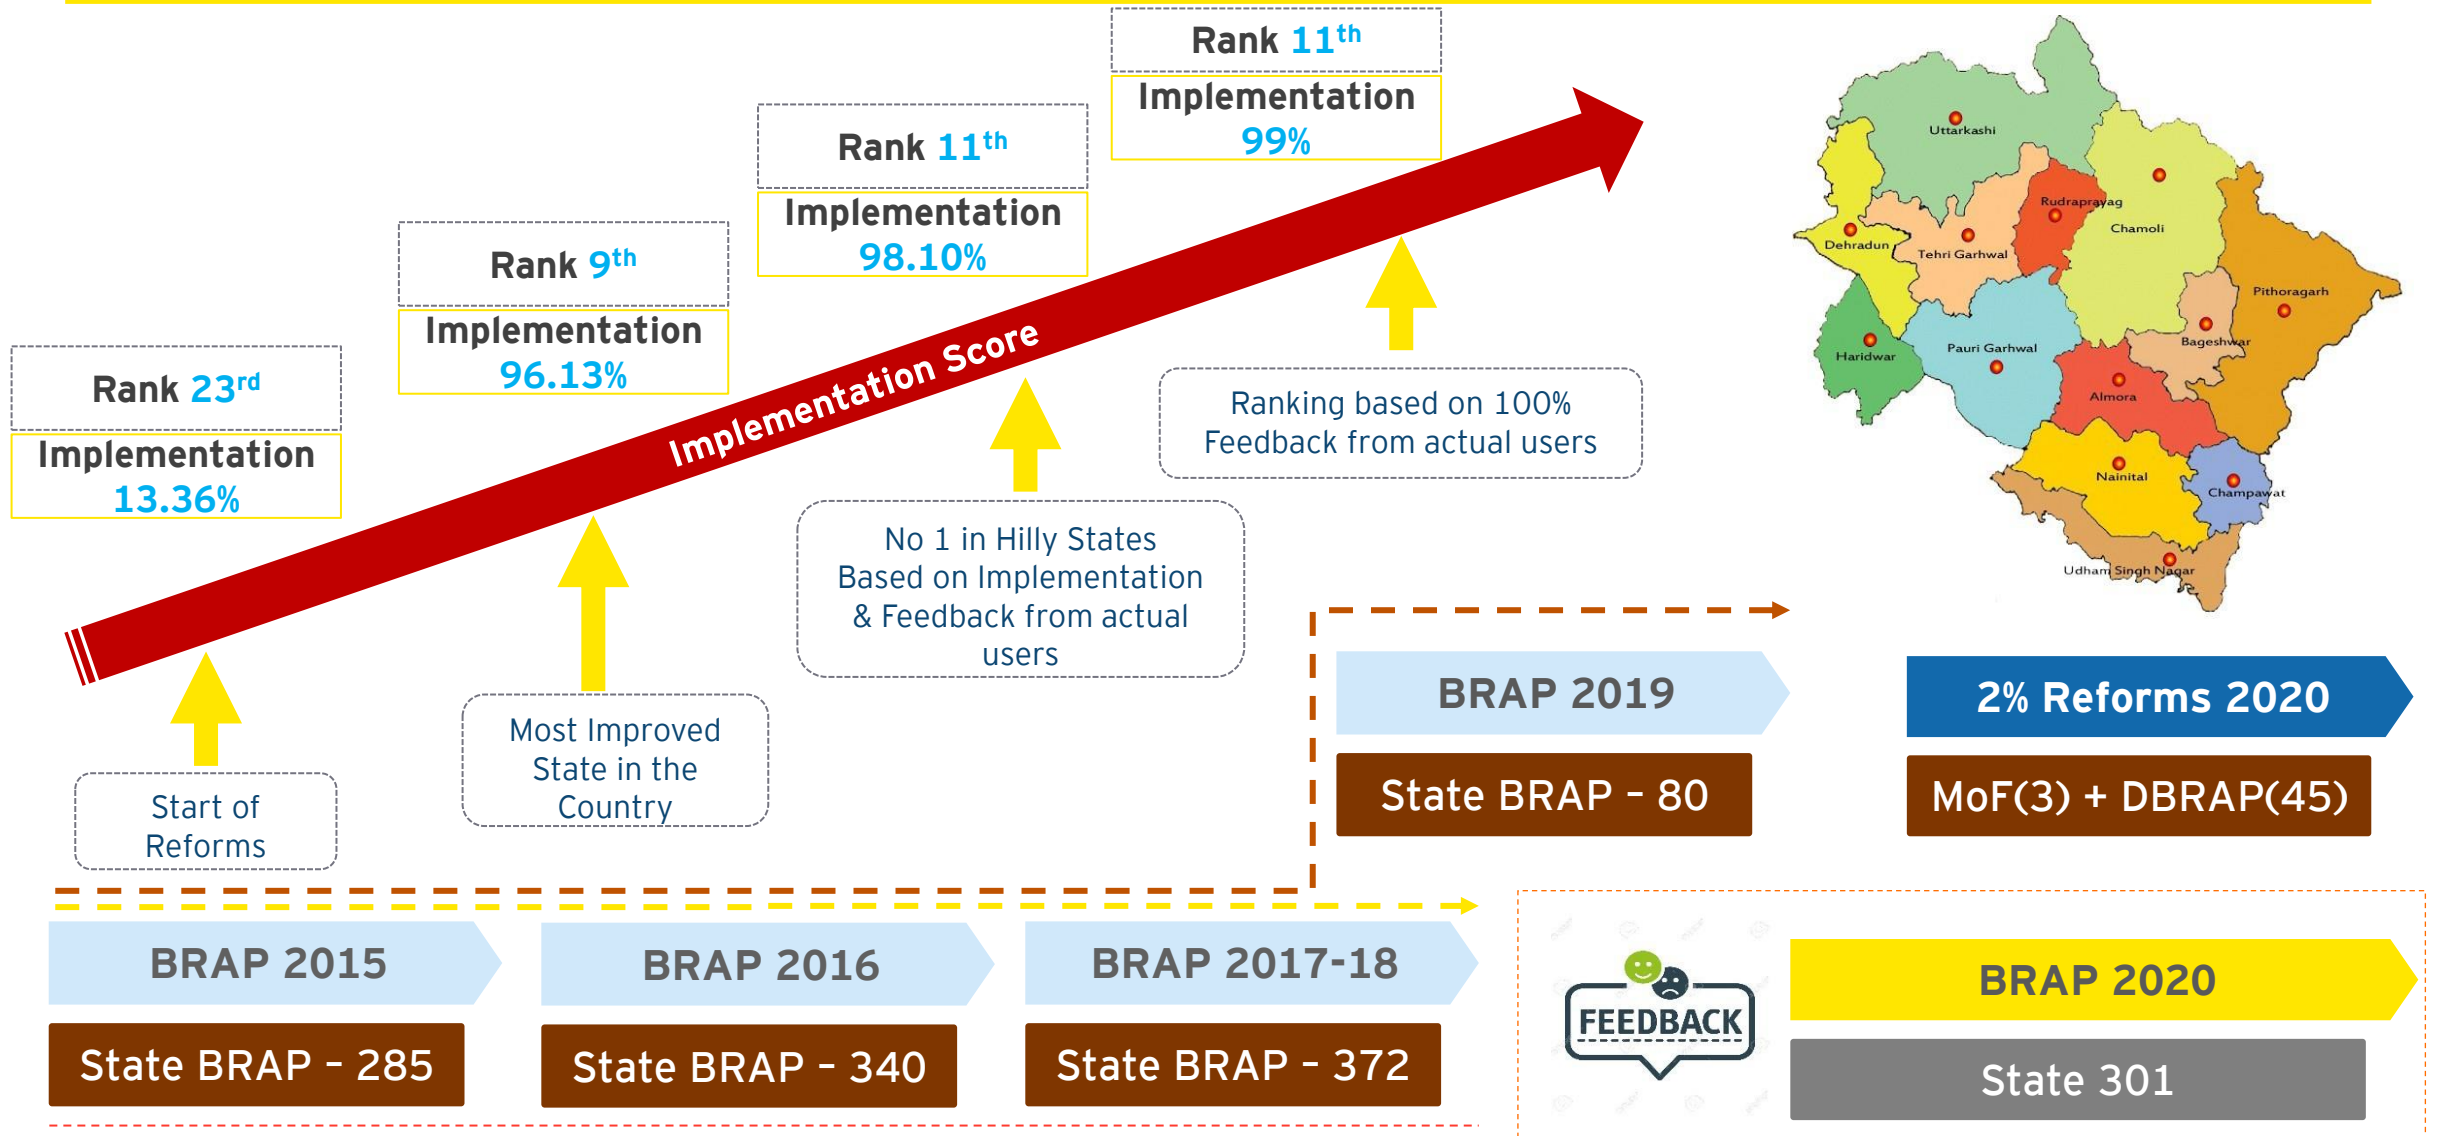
Rank 23$^{rd}$
Implementation 13.36%

Rank 9$^{th}$
Implementation 96.13%

Rank 11$^{th}$
Implementation 98.10%

Rank 11$^{th}$
Implementation 99%

Implementation Score

Start of Reforms

Most Improved State in the Country

No 1 in Hilly States Based on Implementation & Feedback from actual users

Ranking based on 100% Feedback from actual users

Uttarkashi
Rudraprayag
Chamoli
Dehradun
Tehri Garhwal
Pithoragarh
Bageshwar
Haridwar
Pauri Garhwal
Almora
Nainital
Champawat
Udham Singh Nagar

BRAP 2019
State BRAP - 80

2% Reforms 2020
MoF(3) + DBRAP(45)

BRAP 2015
State BRAP - 285

BRAP 2016
State BRAP - 340

BRAP 2017-18
State BRAP - 372

FEEDBACK

BRAP 2020
State 301